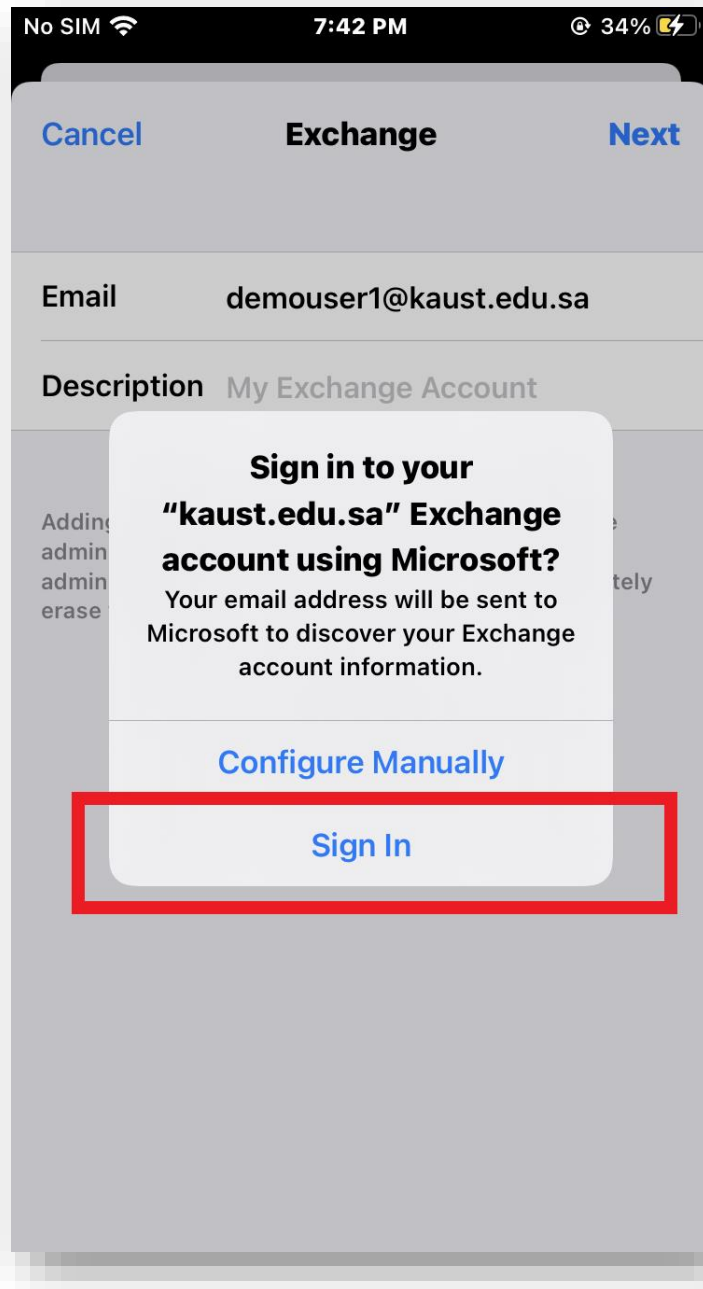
No SIM 7:42 PM 34%

Cancel Exchange Next

Email demouser1@kaust.edu.sa

Description My Exchange Account

Adding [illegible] e admin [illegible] admin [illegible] tely erase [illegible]

Sign in to your "kaust.edu.sa" Exchange account using Microsoft?

Your email address will be sent to Microsoft to discover your Exchange account information.

Configure Manually

Sign In